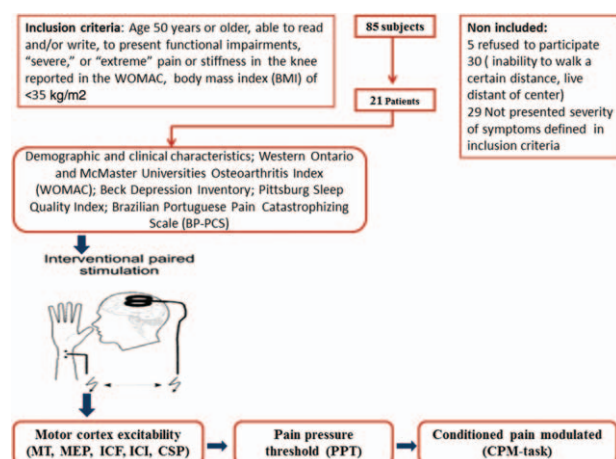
**Inclusion criteria**: Age 50 years or older, able to read and/or write, to present functional impairments, "severe," or "extreme" pain or stiffness in the knee reported in the WOMAC, body mass index (BMI) of <35 kg/m2

**85 subjects**

**Non included:**
5 refused to participate
30 ( inability to walk a certain distance, live distant of center)
29 Not presented severity of symptoms defined in inclusion criteria

**21 Patients**

Demographic and clinical characteristics; Western Ontario and McMaster Universities Osteoarthritis Index (WOMAC); Beck Depression Inventory; Pittsburg Sleep Quality Index; Brazilian Portuguese Pain Catastrophizing Scale (BP-PCS)

Interventional paired stimulation

**Motor cortex excitability (MT, MEP, ICF, ICI, CSP)**

**Pain pressure threshold (PPT)**

**Conditioned pain modulated (CPM-task)**